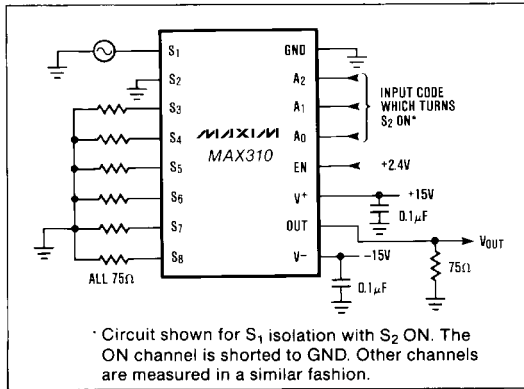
$S_1$
$S_2$
$S_3$
$S_4$
$S_5$
$S_6$
$S_7$
$S_8$
GND
$A_2$
$A_1$
$A_0$
EN
$V^+$
OUT
V−
MAXIM
MAX310
INPUT CODE WHICH TURNS $S_2$ ON*
+2.4V
+15V
0.1μF
−15V
0.1μF
$V_{OUT}$
75Ω
ALL 75Ω

* Circuit shown for $S_1$ isolation with $S_2$ ON. The ON channel is shorted to GND. Other channels are measured in a similar fashion.